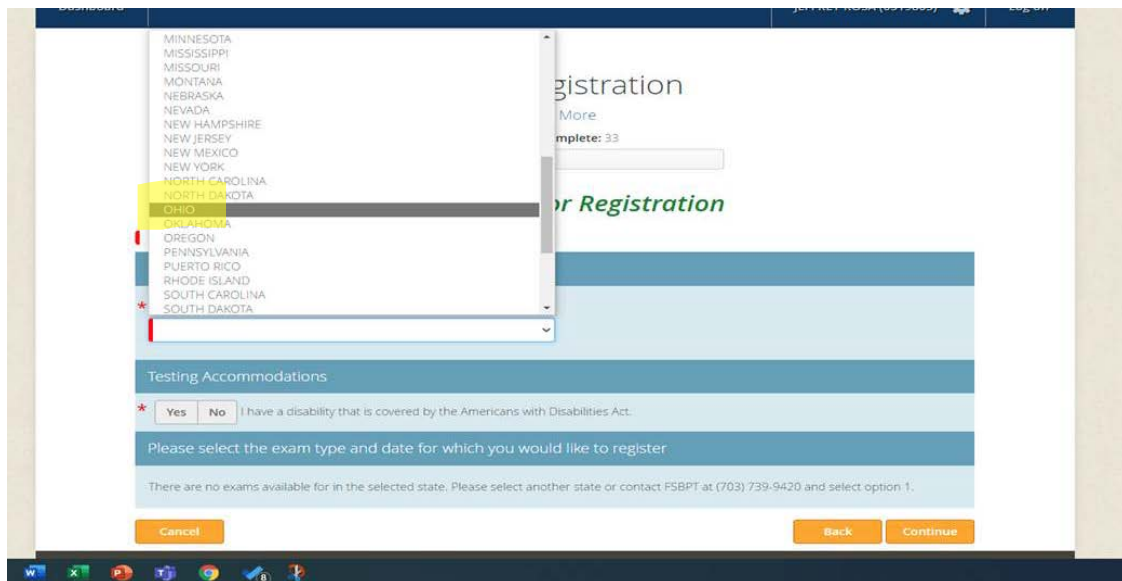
MINNESOTA
MISSISSIPPI
MISSOURI
MONTANA
NEBRASKA
NEVADA
NEW HAMPSHIRE
NEW JERSEY
NEW MEXICO
NEW YORK
NORTH CAROLINA
NORTH DAKOTA
OHIO
OKLAHOMA
OREGON
PENNSYLVANIA
PUERTO RICO
RHODE ISLAND
SOUTH CAROLINA
SOUTH DAKOTA

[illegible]gistration
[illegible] More
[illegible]mplete: 33

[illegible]r Registration

*

Testing Accommodations

* Yes No I have a disability that is covered by the Americans with Disabilities Act.

Please select the exam type and date for which you would like to register

There are no exams available for in the selected state. Please select another state or contact FSBPT at (703) 739-9420 and select option 1.

Cancel

Back Continue